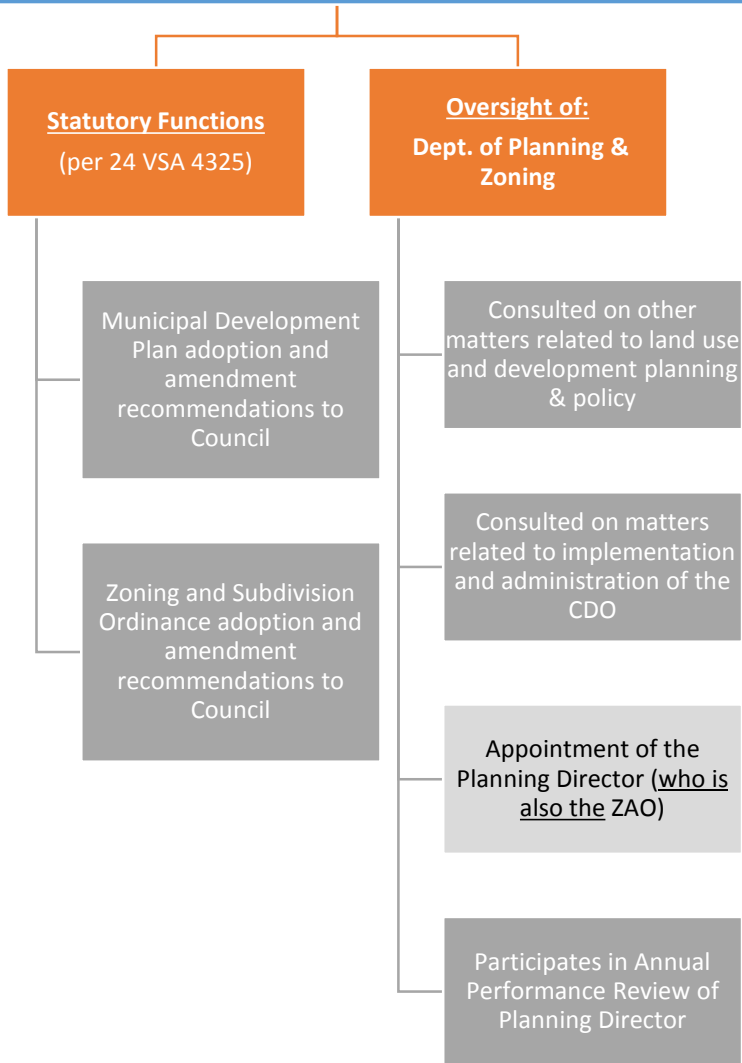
Statutory Functions
(per 24 VSA 4325)

Oversight of:
Dept. of Planning & Zoning

Municipal Development Plan adoption and amendment recommendations to Council

Zoning and Subdivision Ordinance adoption and amendment recommendations to Council

Consulted on other matters related to land use and development planning & policy

Consulted on matters related to implementation and administration of the CDO

Appointment of the Planning Director (who is also the ZAO)

Participates in Annual Performance Review of Planning Director